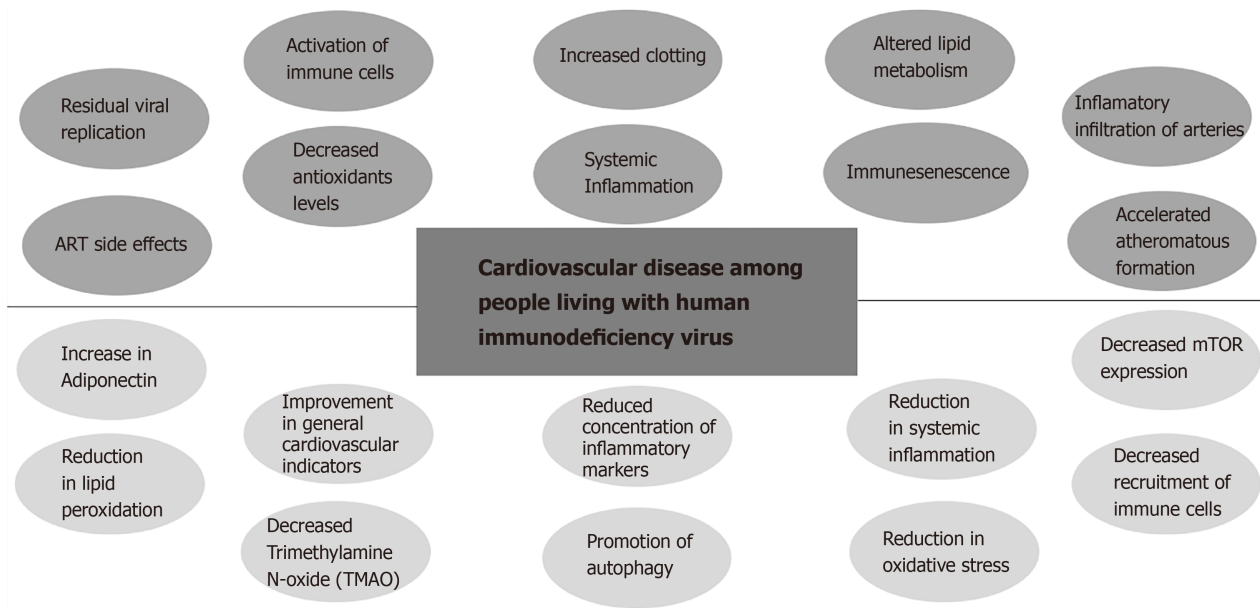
Residual viral replication

ART side effects

Activation of immune cells

Decreased antioxidants levels

Increased clotting

Systemic Inflammation

Altered lipid metabolism

Immunesenescence

Inflamatory infiltration of arteries

Accelerated atheromatous formation

Cardiovascular disease among people living with human immunodeficiency virus

Increase in Adiponectin

Reduction in lipid peroxidation

Improvement in general cardiovascular indicators

Decreased Trimethylamine N-oxide (TMAO)

Reduced concentration of inflammatory markers

Promotion of autophagy

Reduction in systemic inflammation

Reduction in oxidative stress

Decreased mTOR expression

Decreased recruitment of immune cells